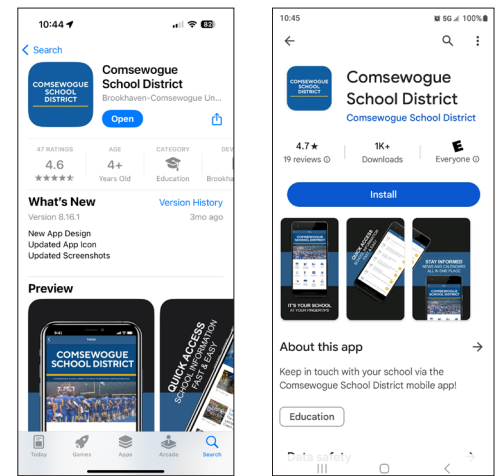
10:44

82

Search

COMSEWOGUE SCHOOL DISTRICT

Comsewogue School District

Brookhaven-Comsewogue Un...

Open

47 RATINGS
4.6
★★★★★

AGE
4+
Years Old

CATEGORY
Education

DEV
Brookha

What's New

Version History

Version 8.16.1

3mo ago

New App Design
Updated App Icon
Updated Screenshots

Preview

Home

COMSEWOGUE SCHOOL DISTRICT

QUICK ACCESS
SCHOOL INFORMATION
FAST & EASY

Today
Games
Apps
Arcade
Search

10:45

5G 100%

COMSEWOGUE SCHOOL DISTRICT

Comsewogue School District

Comsewogue School District

4.7★
19 reviews

1K+
Downloads

E
Everyone

Install

COMSEWOGUE SCHOOL DISTRICT

IT'S YOUR SCHOOL
AT YOUR FINGERTIPS

QUICK ACCESS
SCHOOL INFORMATION

STAY INFORMED
NEWS AND CALENDARS
ALL IN ONE PLACE

COMSEWOGUE SCHOOL DISTRICT

About this app

Keep in touch with your school via the Comsewogue School District mobile app!

Education

Data safety